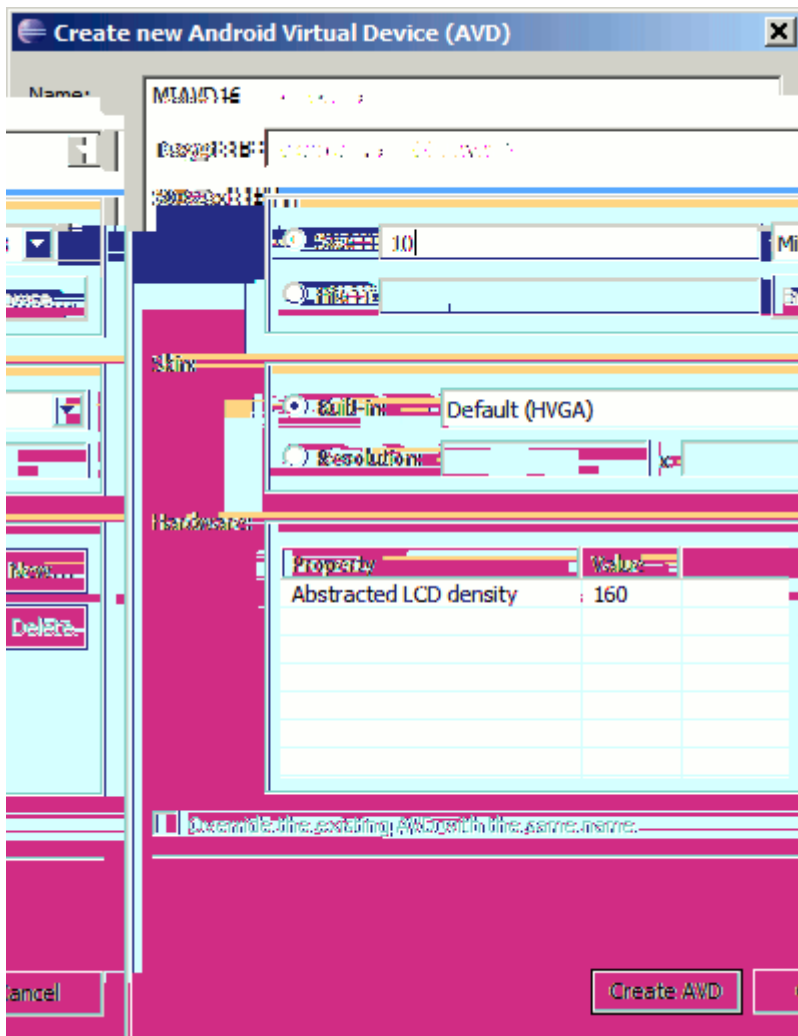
Create new Android Virtual Device (AVD)

Name: MIAVD16

Target:

SD Card:

Size: 10 Mi

File:

Skin:

Built-in: Default (HVGA)

Resolution: x

Hardware:

| Property | Value |
|---|---|
| Abstracted LCD density | 160 |

New...

Delete...

Override the existing AVD with the same name

Create AVD

Cancel